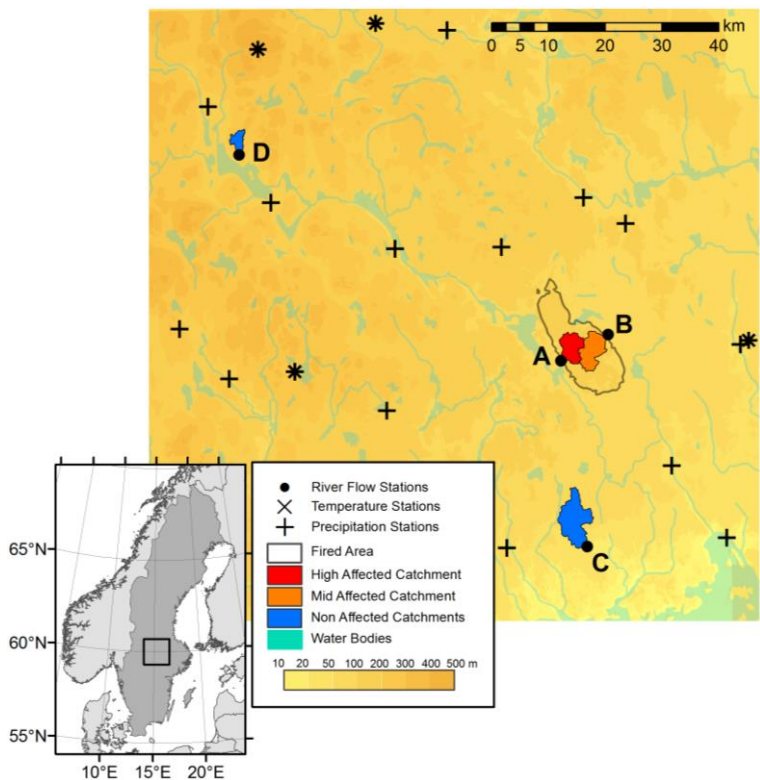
km
0 5 10 20 30 40

D

B

A

C

65°N

60°N

55°N

10°E 15°E 20°E

River Flow Stations
Temperature Stations
Precipitation Stations
Fired Area
High Affected Catchment
Mid Affected Catchment
Non Affected Catchments
Water Bodies

10 20 50 100 200 300 400 500 m